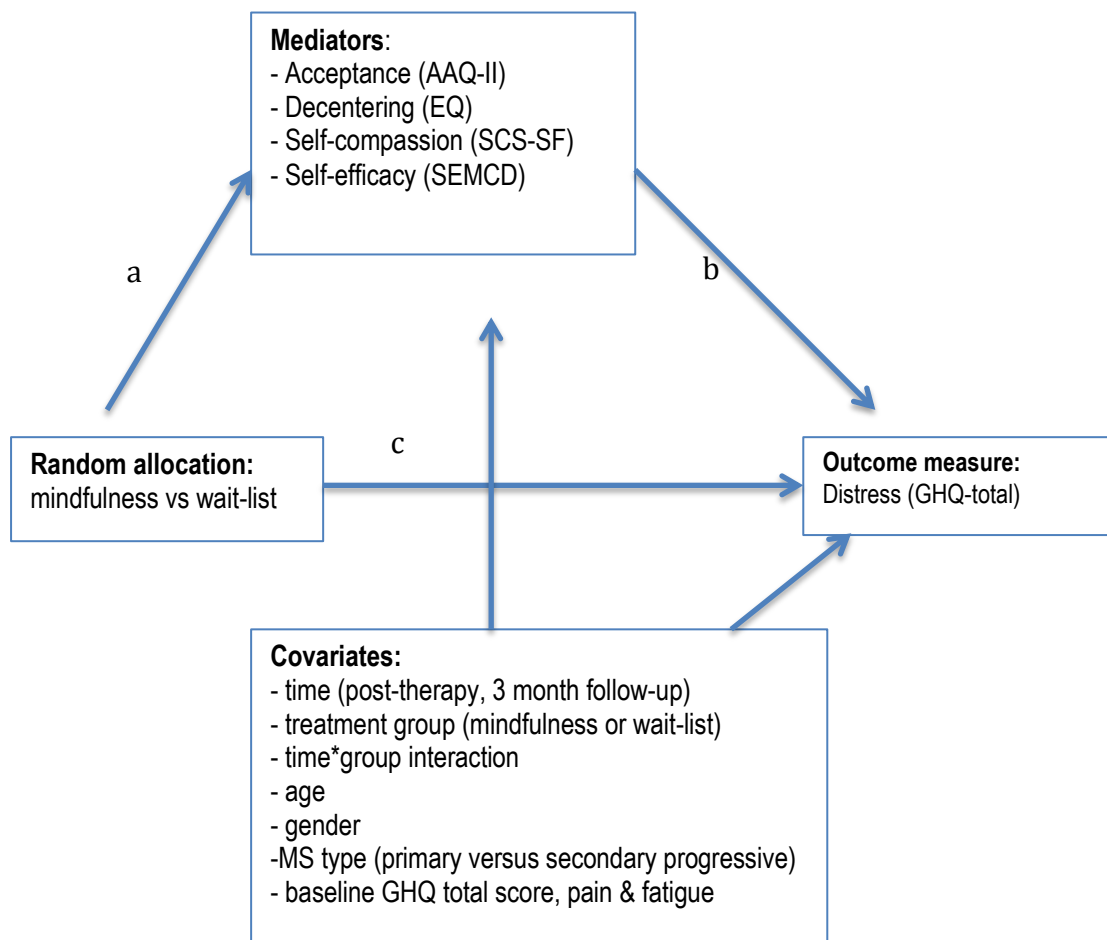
Mediators:
- Acceptance (AAQ-II)
- Decentering (EQ)
- Self-compassion (SCS-SF)
- Self-efficacy (SEMCD)

a

b

c

Random allocation:
mindfulness vs wait-list

Outcome measure:
Distress (GHQ-total)

Covariates:
- time (post-therapy, 3 month follow-up)
- treatment group (mindfulness or wait-list)
- time*group interaction
- age
- gender
-MS type (primary versus secondary progressive)
- baseline GHQ total score, pain & fatigue